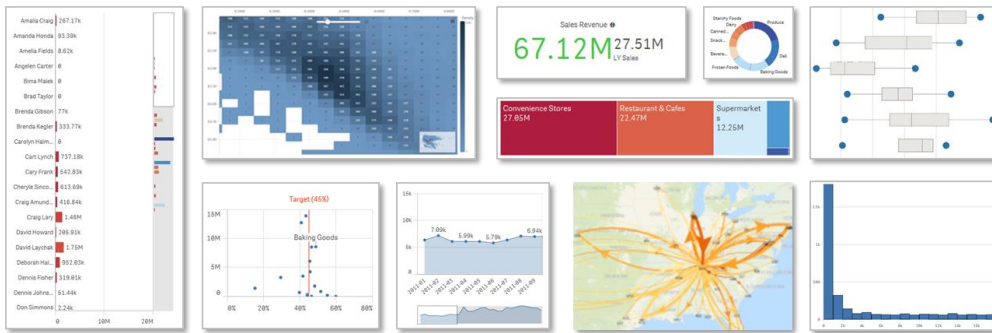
Amalia Craig 267.17k
Amanda Honda 93.38k
Amelia Fields 8.62k
Angelen Carter 0
Bima Malek 0
Brad Taylor 0
Brenda Gibson 77k
Brenda Kegler 333.77k
Carolyn Halm... 0
Carl Lynch 737.18k
Cary Frank 542.83k
Cheryle Sinco... 613.89k
Craig Amund... 416.84k
Craig Lary 1.46M
David Howard 285.91k
David Laychak 1.75M
Deborah Hal... 962.03k
Dennis Fisher 319.01k
Dennis Johns... 51.44k
Don Simmons 2.24k
0 10M 20M

Sales Revenue
67.12M 27.51M
LV Sales

Starchy Foods
Dairy
Canned...
Snack...
Bevera...
Frozen Foods
Produce
Deli
Baking Goods

Convenience Stores 27.05M
Restaurant & Cafes 22.47M
Supermarkets 12.25M

Target (45%)
15M
10M
5M
0
Baking Goods
0% 20% 40% 60% 80%

10k
5k
0k
7.09k
6.99k
6.79k
6.94k
2011-02 2011-03 2011-04 2011-05 2011-06 2011-07 2011-08 2011-09